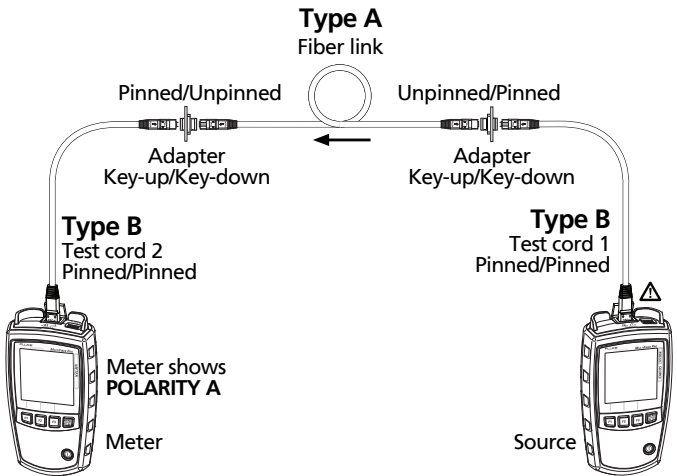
**Type A**
Fiber link

Pinned/Unpinned

Unpinned/Pinned

Adapter
Key-up/Key-down

Adapter
Key-up/Key-down

**Type B**
Test cord 2
Pinned/Pinned

**Type B**
Test cord 1
Pinned/Pinned

Meter shows
**POLARITY A**

Meter

Source